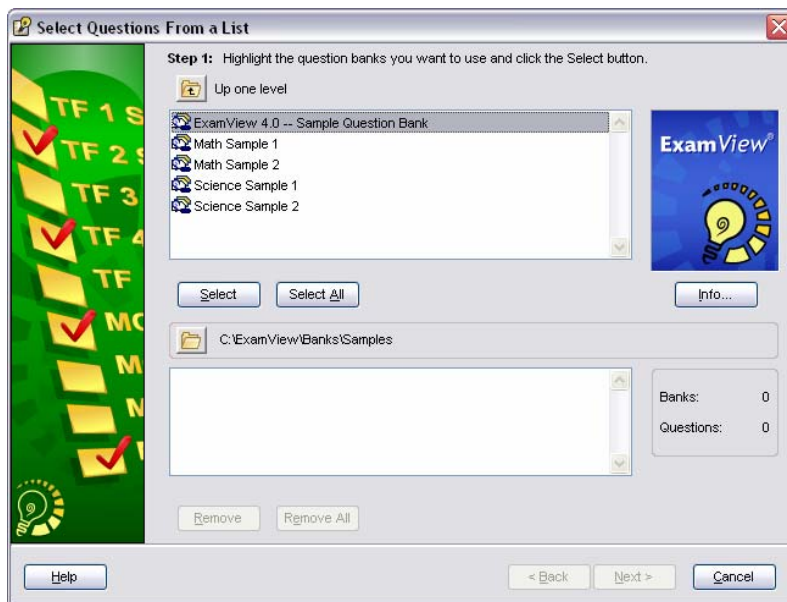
Select Questions From a List

Step 1: Highlight the question banks you want to use and click the Select button.

Up one level

ExamView 4.0 -- Sample Question Bank
Math Sample 1
Math Sample 2
Science Sample 1
Science Sample 2

ExamView®

TF 1 S
TF 2
TF 3
TF 4
TF
MC
M
N

Select
Select All
Info...

C:\ExamView\Banks\Samples

Banks: 0
Questions: 0

Remove
Remove All

Help
< Back
Next >
Cancel